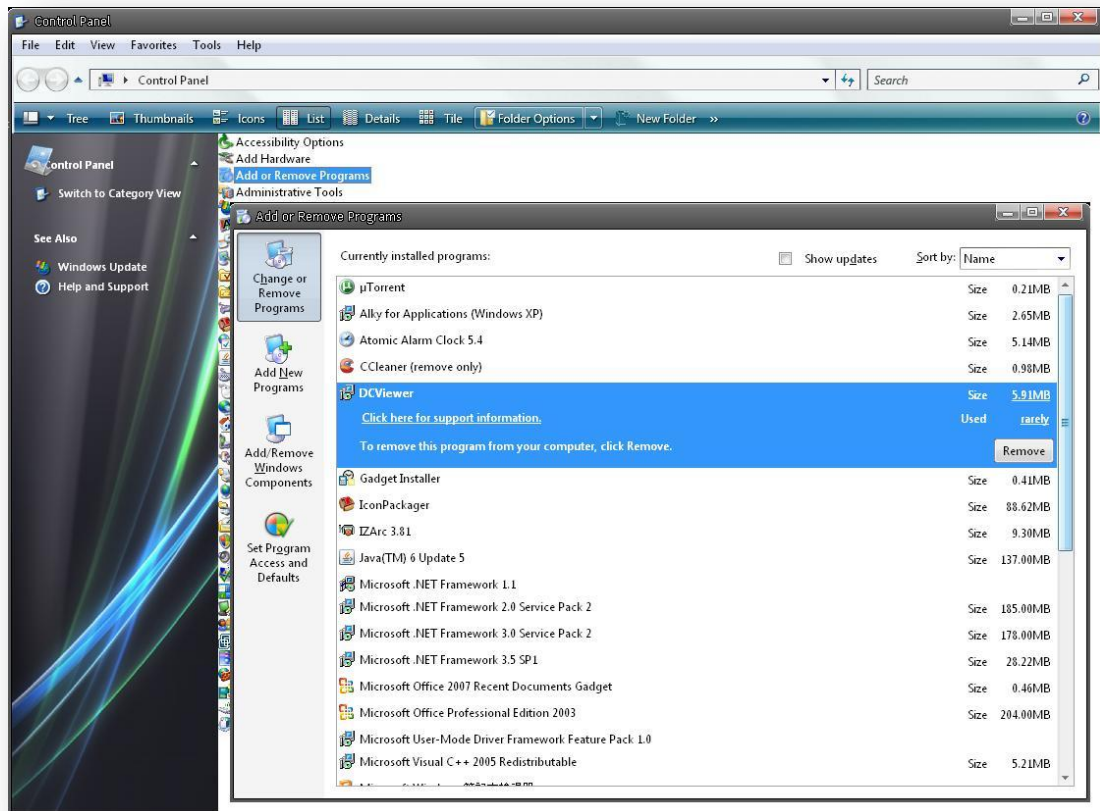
Control Panel

File Edit View Favorites Tools Help

Control Panel

Search

Tree Thumbnails Icons List Details Tile Folder Options New Folder »

Control Panel

Switch to Category View

See Also

Windows Update

Help and Support

Accessibility Options
Add Hardware
Add or Remove Programs
Administrative Tools

Add or Remove Programs

Change or Remove Programs

Add New Programs

Add/Remove Windows Components

Set Program Access and Defaults

Currently installed programs:

Show updates

Sort by: Name

| Program | | |
|---|---|---|
| µTorrent | Size | 0.21MB |
| Alky for Applications (Windows XP) | Size | 2.65MB |
| Atomic Alarm Clock 5.4 | Size | 5.14MB |
| CCleaner (remove only) | Size | 0.98MB |
| DCViewer | Size | 5.91MB |
| Click here for support information. | Used | rarely |
| To remove this program from your computer, click Remove. | | Remove |
| Gadget Installer | Size | 0.41MB |
| IconPackager | Size | 88.62MB |
| IZArc 3.81 | Size | 9.30MB |
| Java(TM) 6 Update 5 | Size | 137.00MB |
| Microsoft .NET Framework 1.1 | | |
| Microsoft .NET Framework 2.0 Service Pack 2 | Size | 185.00MB |
| Microsoft .NET Framework 3.0 Service Pack 2 | Size | 178.00MB |
| Microsoft .NET Framework 3.5 SP1 | Size | 28.22MB |
| Microsoft Office 2007 Recent Documents Gadget | Size | 0.46MB |
| Microsoft Office Professional Edition 2003 | Size | 204.00MB |
| Microsoft User-Mode Driver Framework Feature Pack 1.0 | | |
| Microsoft Visual C++ 2005 Redistributable | Size | 5.21MB |
| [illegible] | | |